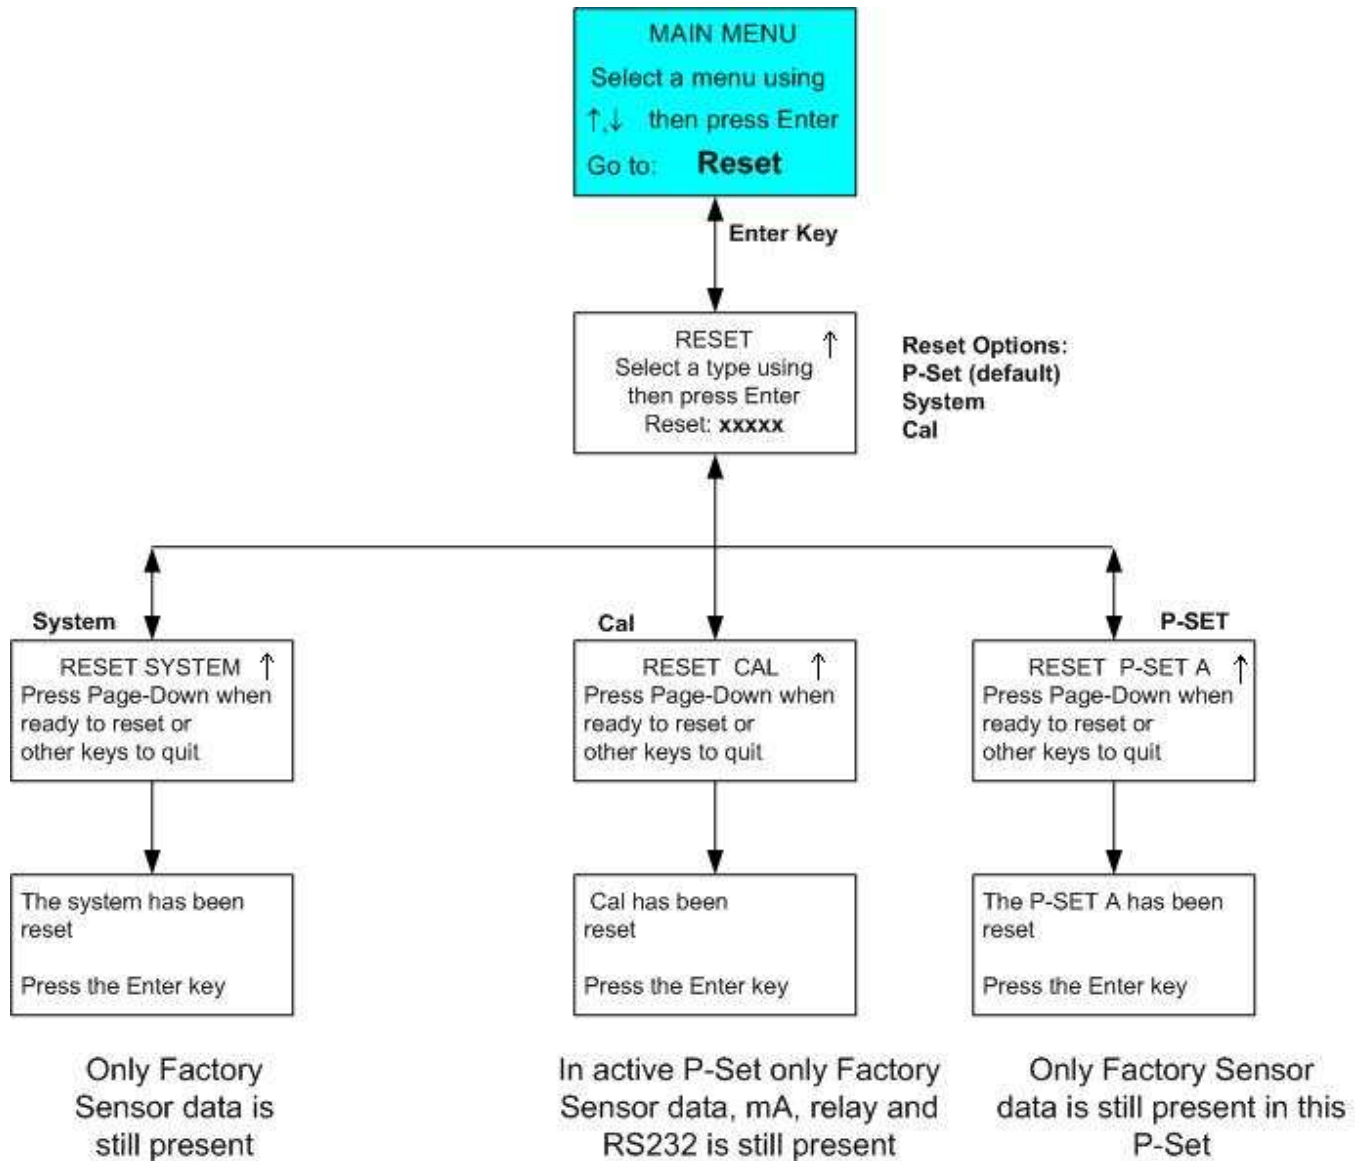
MAIN MENU
Select a menu using
↑,↓ then press Enter
Go to: **Reset**

Enter Key

RESET ↑
Select a type using
then press Enter
Reset: xxxxx

Reset Options:
P-Set (default)
System
Cal

System

RESET SYSTEM ↑
Press Page-Down when ready to reset or other keys to quit

The system has been reset

Press the Enter key

Only Factory Sensor data is still present

Cal

RESET CAL ↑
Press Page-Down when ready to reset or other keys to quit

Cal has been reset

Press the Enter key

In active P-Set only Factory Sensor data, mA, relay and RS232 is still present

P-SET

RESET P-SET A ↑
Press Page-Down when ready to reset or other keys to quit

The P-SET A has been reset

Press the Enter key

Only Factory Sensor data is still present in this P-Set